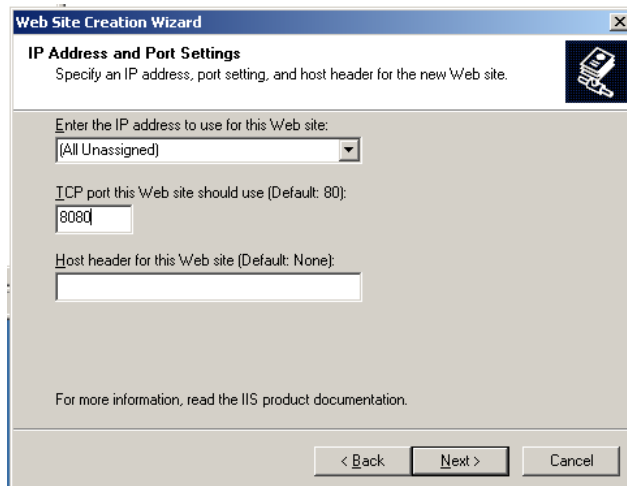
Web Site Creation Wizard

IP Address and Port Settings
Specify an IP address, port setting, and host header for the new Web site.

Enter the IP address to use for this Web site:
(All Unassigned)

TCP port this Web site should use (Default: 80):
8080

Host header for this Web site (Default: None):

For more information, read the IIS product documentation.

< Back
Next >
Cancel